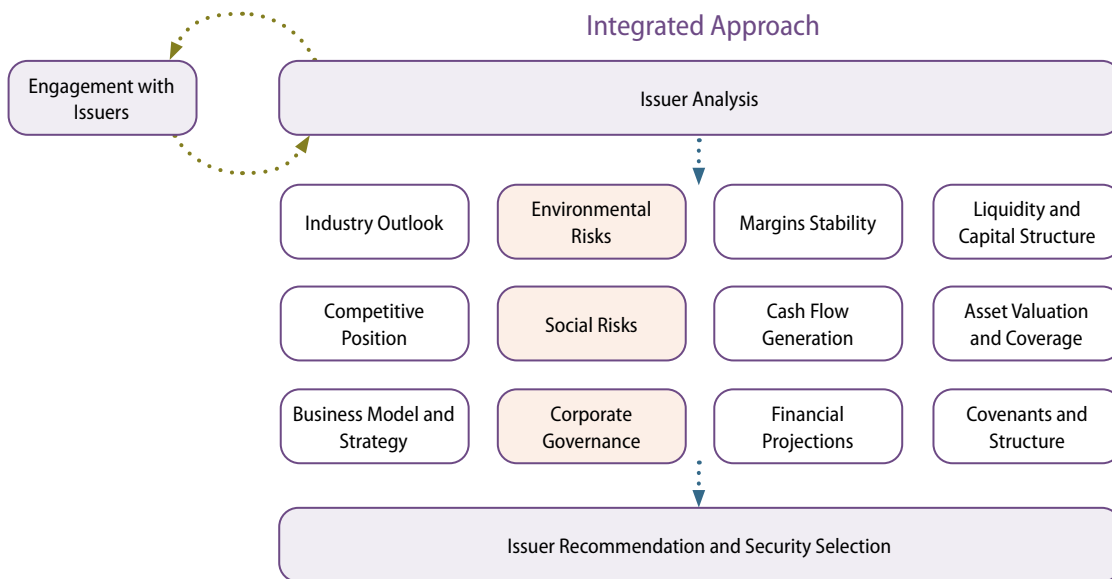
Integrated Approach

Engagement with Issuers

Issuer Analysis

Industry Outlook

Environmental Risks

Margins Stability

Liquidity and Capital Structure

Competitive Position

Social Risks

Cash Flow Generation

Asset Valuation and Coverage

Business Model and Strategy

Corporate Governance

Financial Projections

Covenants and Structure

Issuer Recommendation and Security Selection